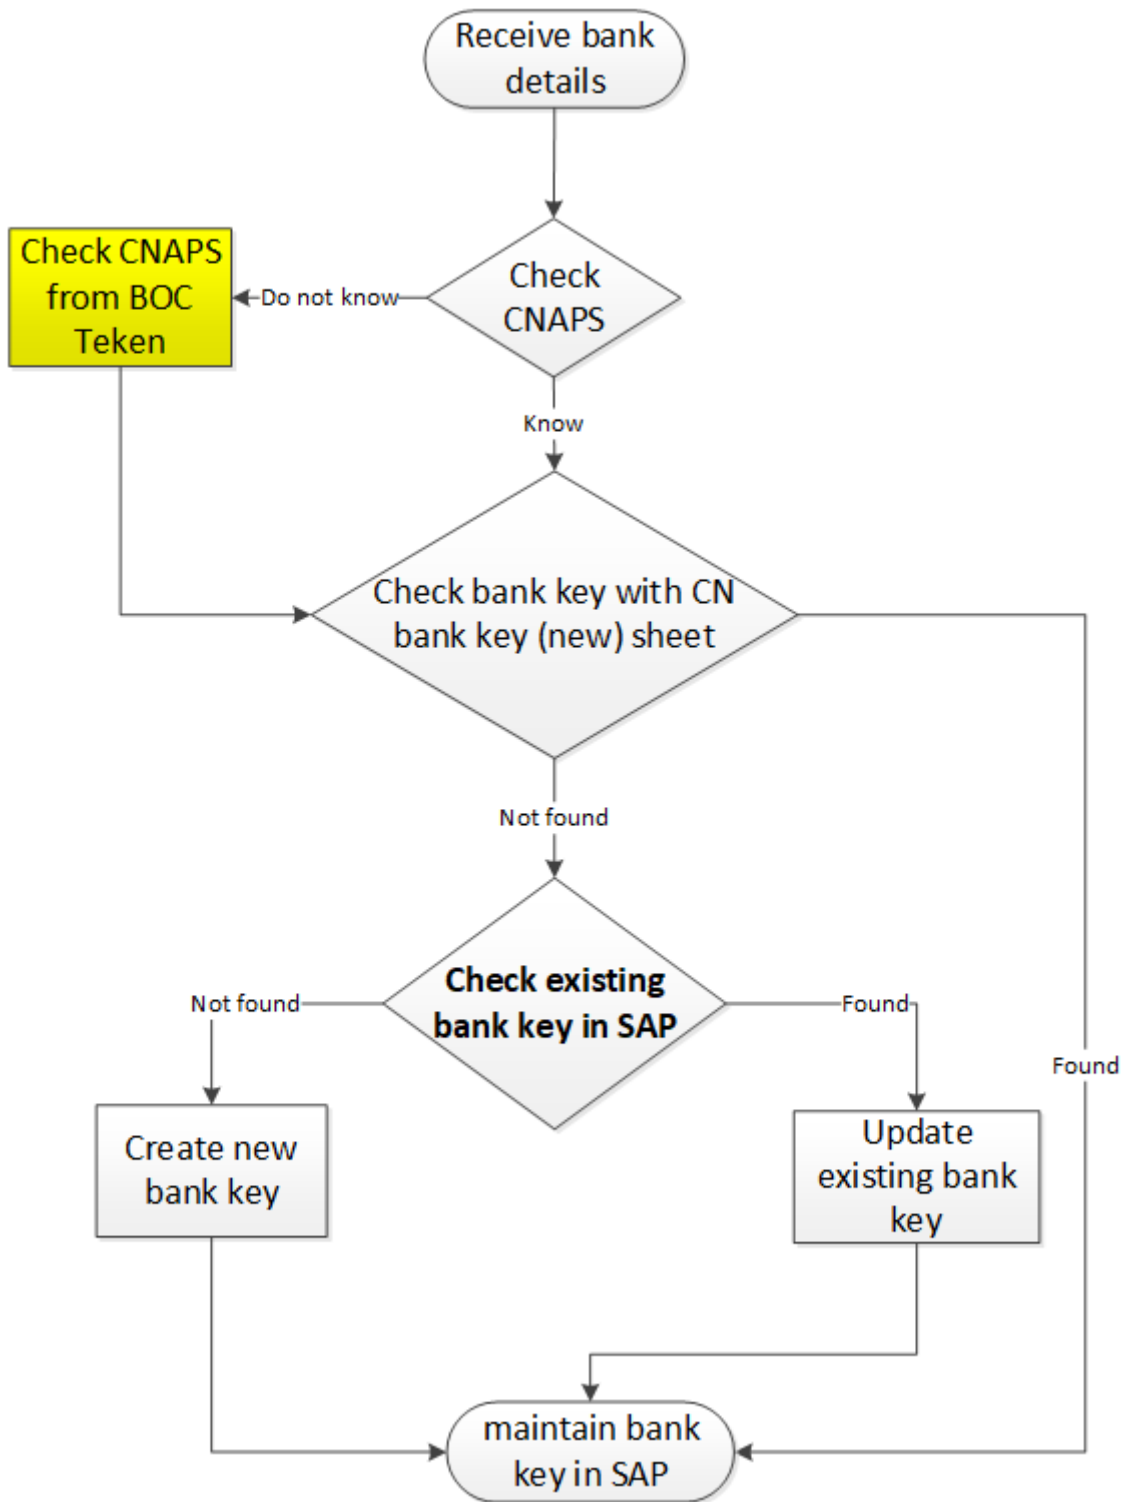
Receive bank details

Check CNAPS from BOC Teken

Do not know

Check CNAPS

Know

Check bank key with CN bank key (new) sheet

Not found

Check existing bank key in SAP

Not found

Found

Found

Create new bank key

Update existing bank key

maintain bank key in SAP